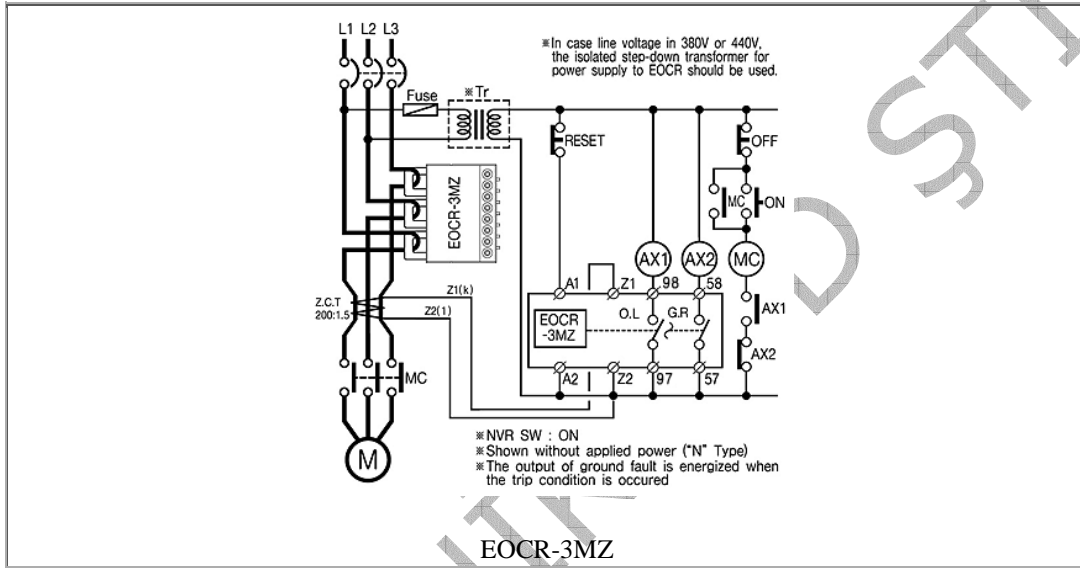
L1 L2 L3

※In case line voltage in 380V or 440V, the isolated step-down transformer for power supply to EOCR should be used.

Fuse

※Tr

RESET

OFF

MC

ON

EOCR-3MZ

AX1

AX2

MC

A1

Z1

98

58

Z.C.T 200:1.5

Z1(k)

Z2(1)

EOCR -3MZ

O.L

G.R

AX1

AX2

A2

Z2

97

57

MC

M

※NVR SW : ON
※Shown without applied power ("N" Type)
※The output of ground fault is energized when the trip condition is occured

EOCR-3MZ